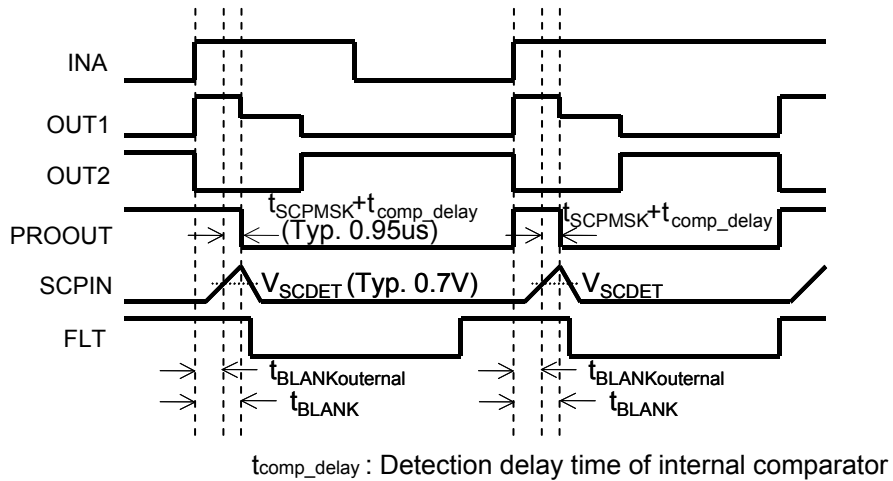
INA

OUT1

OUT2

PROOUT

SCPIN

FLT

$t_{SCPMSK}+t_{comp\_delay}$ (Typ. 0.95us)

$t_{SCPMSK}+t_{comp\_delay}$

$V_{SCDET}$ (Typ. 0.7V)

$V_{SCDET}$

$t_{BLANKouternal}$

$t_{BLANK}$

$t_{BLANKouternal}$

$t_{BLANK}$

$t_{comp\_delay}$ : Detection delay time of internal comparator